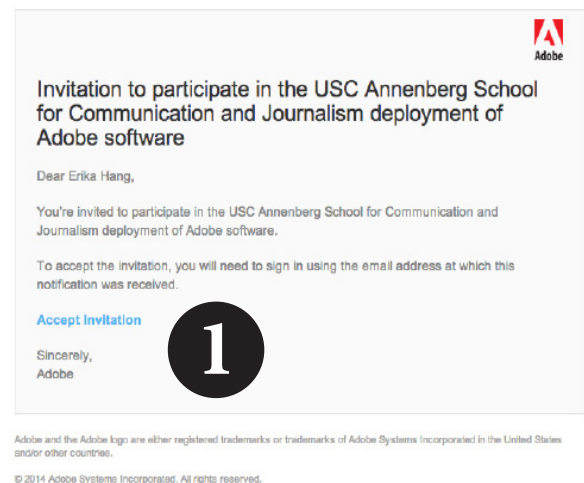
Adobe

Invitation to participate in the USC Annenberg School for Communication and Journalism deployment of Adobe software

Dear Erika Hang,

You're invited to participate in the USC Annenberg School for Communication and Journalism deployment of Adobe software.

To accept the invitation, you will need to sign in using the email address at which this notification was received.

Accept Invitation

1

Sincerely,
Adobe

Adobe and the Adobe logo are either registered trademarks or trademarks of Adobe Systems Incorporated in the United States and/or other countries.

© 2014 Adobe Systems Incorporated. All rights reserved.